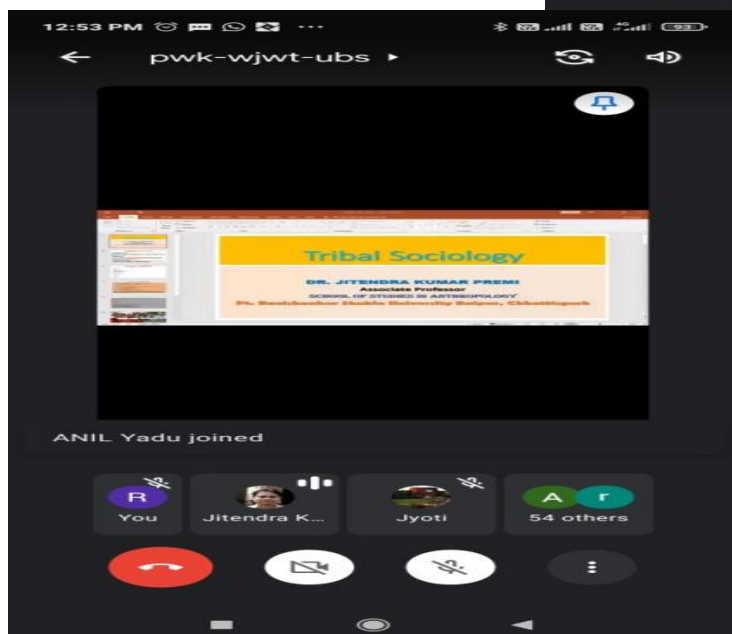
12:53 PM

93

pwk-wjwt-ubs ▸

Tribal Sociology

DR. JITENDRA KUMAR PREMI
Associate Professor
SCHOOL OF STUDIES IN ANTHROPOLOGY
Pt. Ravishankar Shukla University Raipur, Chhattisgarh

ANIL Yadu joined

R
You

Jitendra K...

Jyoti

A r
54 others